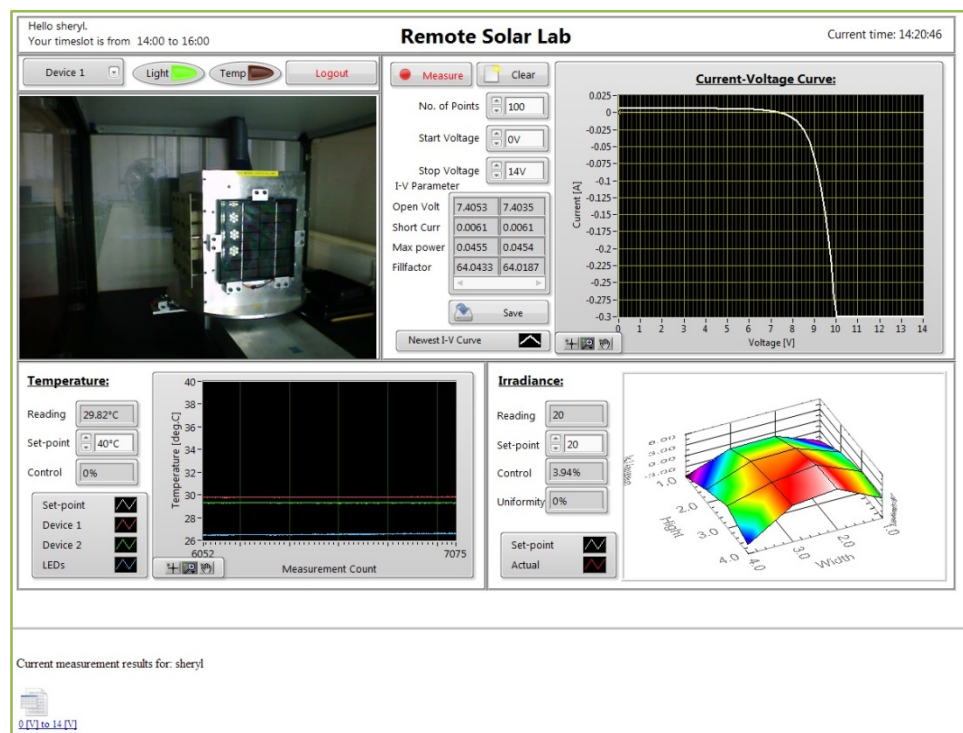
Hello sheryl.
Your timeslot is from 14:00 to 16:00

Remote Solar Lab

Current time: 14:20:46

Device 1

Light

Temp

Logout

Measure

Clear

No. of Points 100

Start Voltage 0V

Stop Voltage 14V

I-V Parameter

| | | |
|---|---|---|
| Open Volt | 7.4053 | 7.4035 |
| Short Curr | 0.0061 | 0.0061 |
| Max power | 0.0455 | 0.0454 |
| Fillfactor | 64.0433 | 64.0187 |

Save

Newest I-V Curve

Current-Voltage Curve:

Current [A]

0.025, 0, -0.025, -0.05, -0.075, -0.1, -0.125, -0.15, -0.175, -0.2, -0.225, -0.25, -0.275, -0.3

0 1 2 3 4 5 6 7 8 9 10 11 12 13 14

Voltage [V]

Temperature:

Reading 29.82°C

Set-point 40°C

Control 0%

Set-point

Device 1

Device 2

LEDs

Temperature [deg.C]

40, 38, 36, 34, 32, 30, 28, 26

6052 7075

Measurement Count

Irradiance:

Reading 20

Set-point 20

Control 3.94%

Uniformity 0%

Set-point

Actual

Hight

Width

1.0 2.0 3.0 4.0

4.0 3.0 2.0 1.0

Current measurement results for: sheryl

0 [V] to 14 [V]